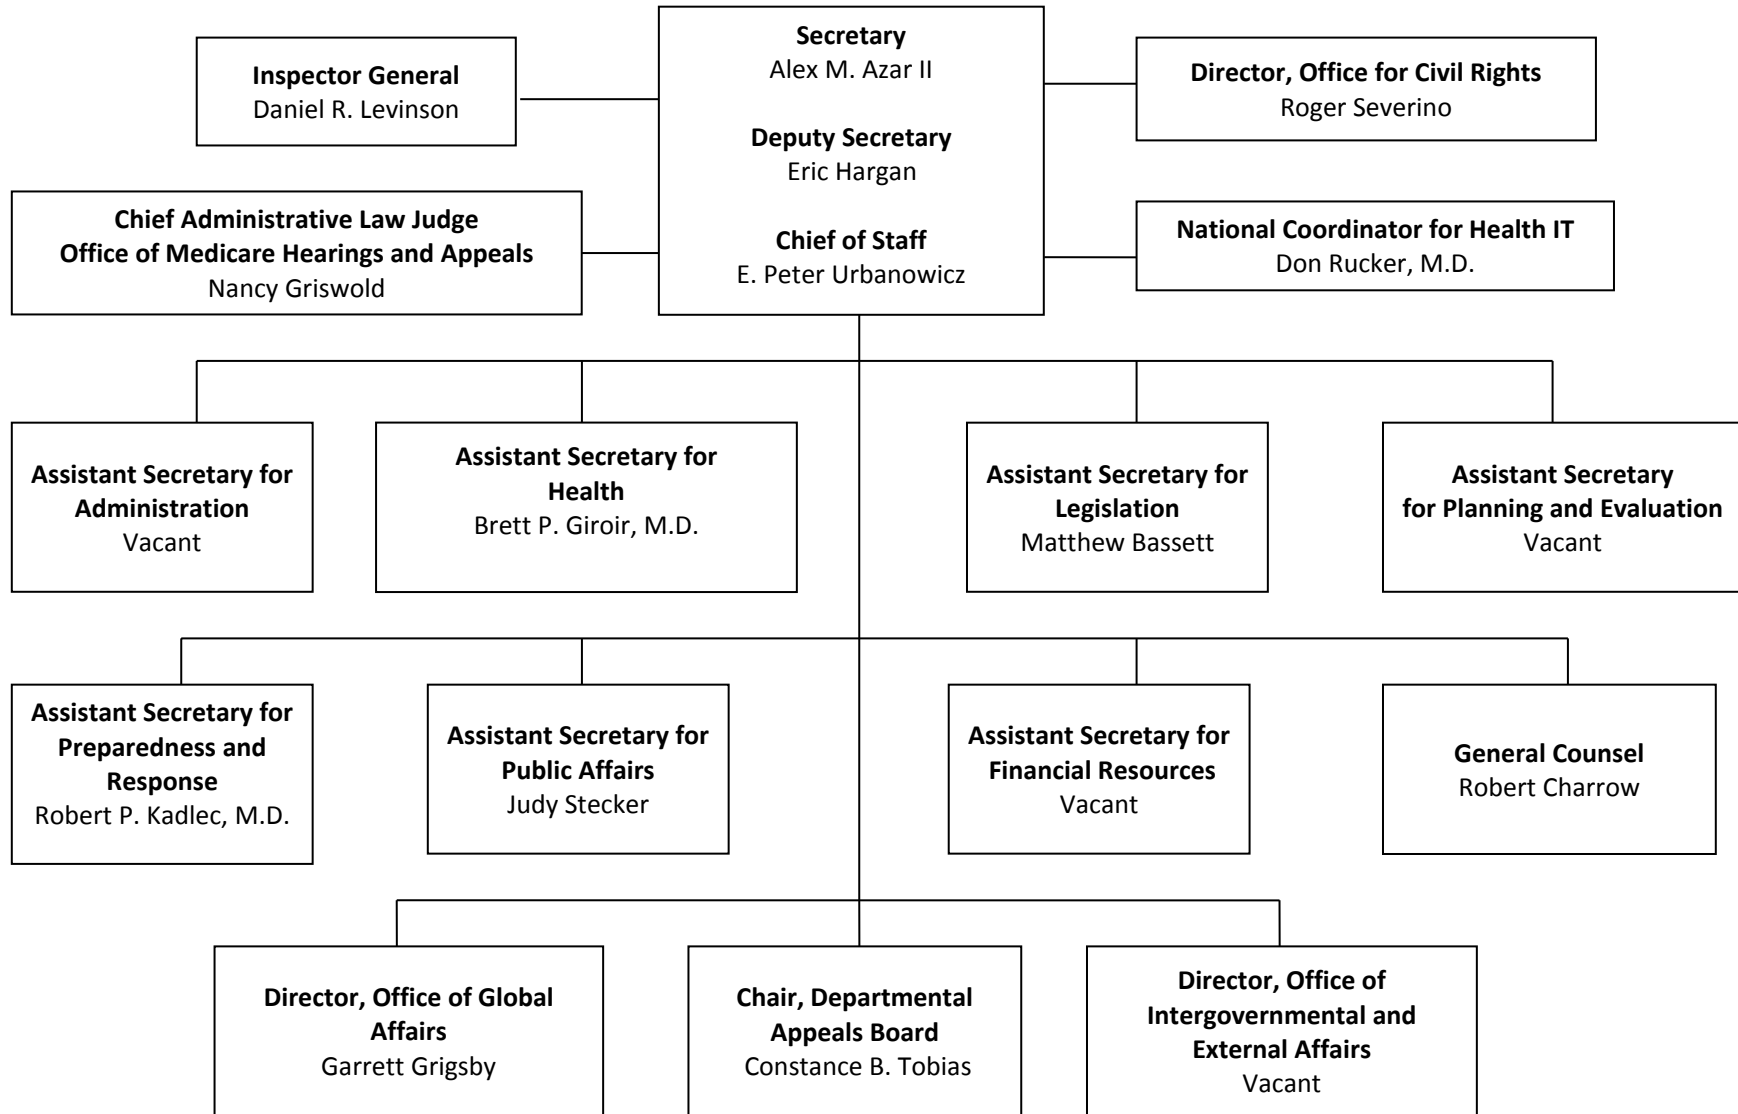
**Secretary**
Alex M. Azar II

**Deputy Secretary**
Eric Hargan

**Chief of Staff**
E. Peter Urbanowicz

**Inspector General**
Daniel R. Levinson

**Director, Office for Civil Rights**
Roger Severino

**Chief Administrative Law Judge Office of Medicare Hearings and Appeals**
Nancy Griswold

**National Coordinator for Health IT**
Don Rucker, M.D.

**Assistant Secretary for Administration**
Vacant

**Assistant Secretary for Health**
Brett P. Giroir, M.D.

**Assistant Secretary for Legislation**
Matthew Bassett

**Assistant Secretary for Planning and Evaluation**
Vacant

**Assistant Secretary for Preparedness and Response**
Robert P. Kadlec, M.D.

**Assistant Secretary for Public Affairs**
Judy Stecker

**Assistant Secretary for Financial Resources**
Vacant

**General Counsel**
Robert Charrow

**Director, Office of Global Affairs**
Garrett Grigsby

**Chair, Departmental Appeals Board**
Constance B. Tobias

**Director, Office of Intergovernmental and External Affairs**
Vacant